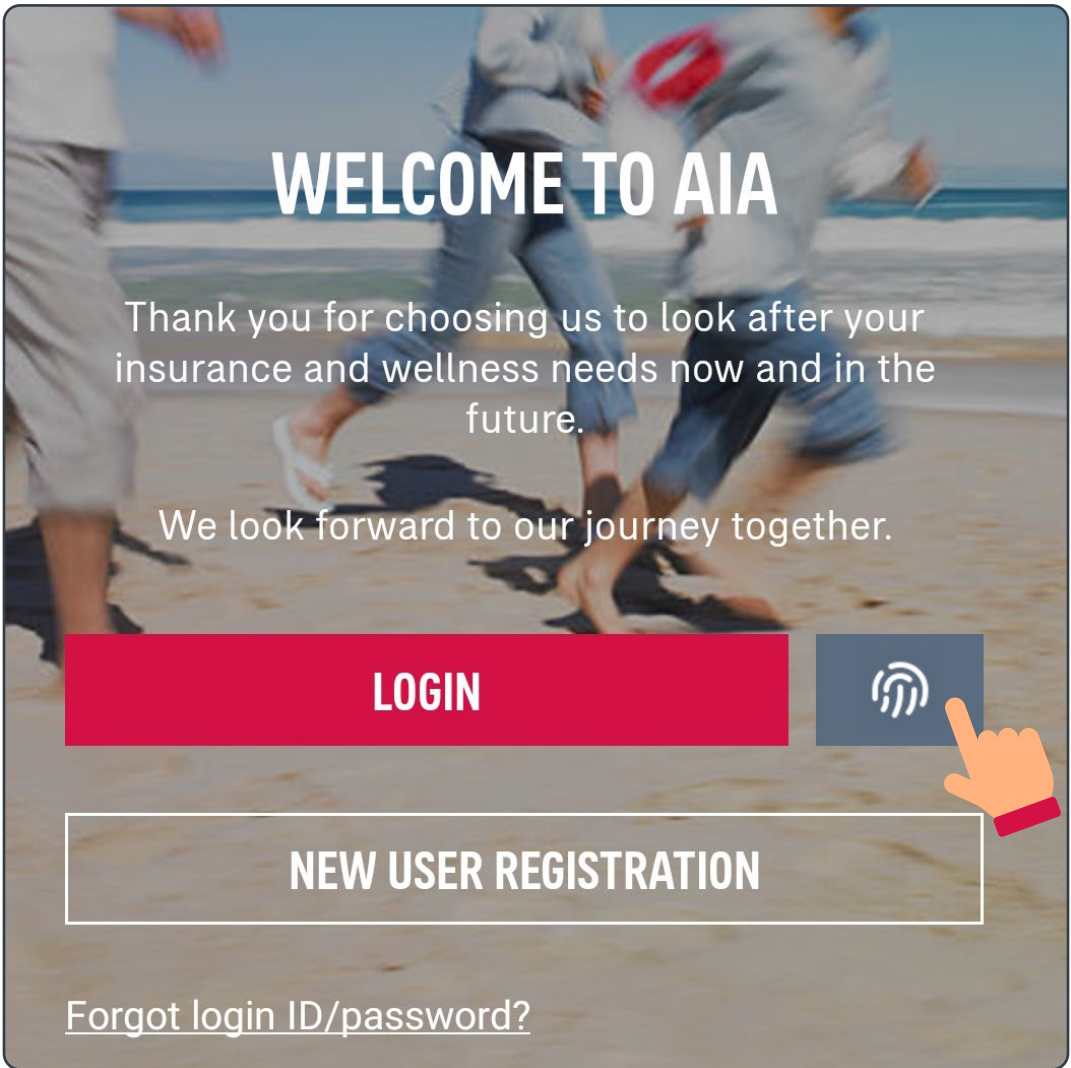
WELCOME TO AIA

Thank you for choosing us to look after your insurance and wellness needs now and in the future.

We look forward to our journey together.

LOGIN

NEW USER REGISTRATION

Forgot login ID/password?